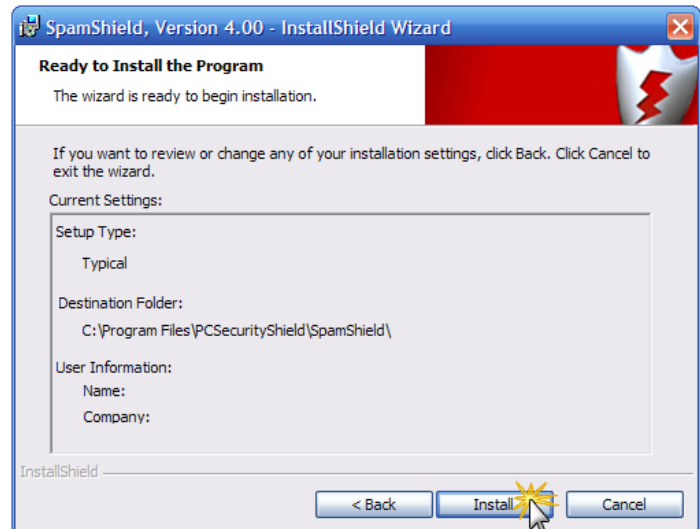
SpamShield, Version 4.00 - InstallShield Wizard

Ready to Install the Program

The wizard is ready to begin installation.

If you want to review or change any of your installation settings, click Back. Click Cancel to exit the wizard.

Current Settings:

Setup Type:

Typical

Destination Folder:

C:\Program Files\PCSecurityShield\SpamShield\

User Information:

Name:

Company:

InstallShield

< Back

Install

Cancel